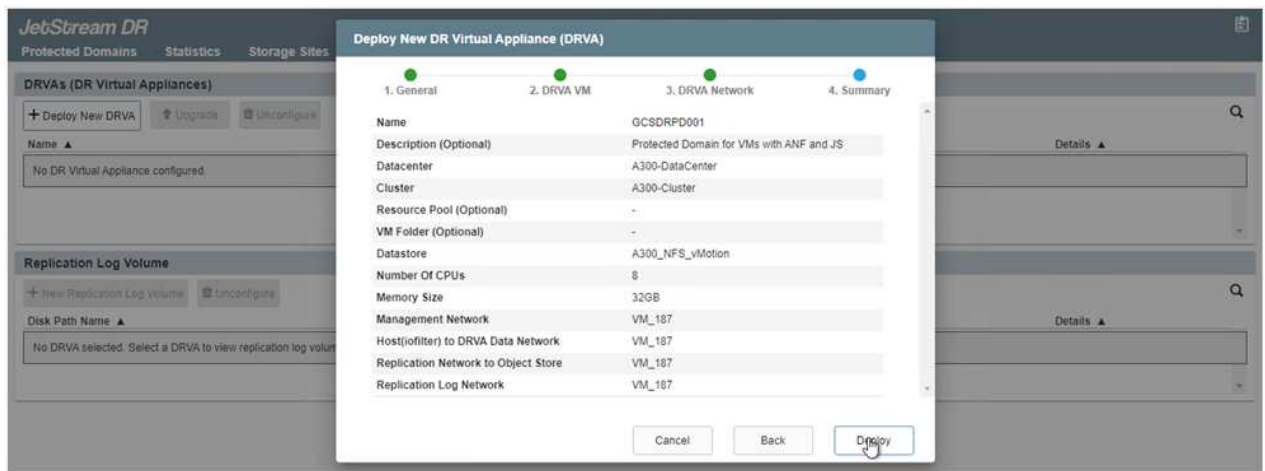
JetStream DR

Protected Domains   Statistics   Storage Sites

DRVAs (DR Virtual Appliances)

+ Deploy New DRVA   Upgrade   Unconfigure

Name ▲

No DR Virtual Appliance configured.

Details ▲

Replication Log Volume

+ New Replication Log Volume   Unconfigure

Disk Path Name ▲

No DRVA selected. Select a DRVA to view replication log volum

Details ▲

Deploy New DR Virtual Appliance (DRVA)

1. General   2. DRVA VM   3. DRVA Network   4. Summary

| | |
|---|---|
| Name | GCSDRPD001 |
| Description (Optional) | Protected Domain for VMs with ANF and JS |
| Datacenter | A300-DataCenter |
| Cluster | A300-Cluster |
| Resource Pool (Optional) | - |
| VM Folder (Optional) | - |
| Datastore | A300_NFS_vMotion |
| Number Of CPUs | 8 |
| Memory Size | 32GB |
| Management Network | VM_187 |
| Host(iofilter) to DRVA Data Network | VM_187 |
| Replication Network to Object Store | VM_187 |
| Replication Log Network | VM_187 |

Cancel   Back   Deploy